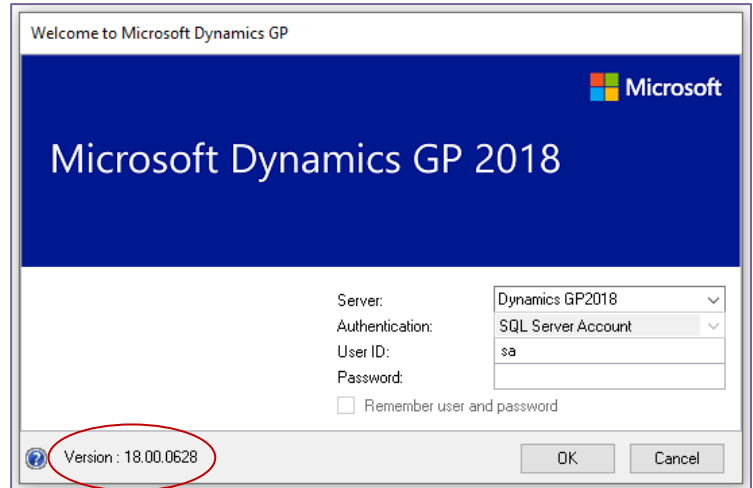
Welcome to Microsoft Dynamics GP

Microsoft

Microsoft Dynamics GP 2018

Server: Dynamics GP2018
Authentication: SQL Server Account
User ID: sa
Password:

Remember user and password

Version : 18.00.0628

OK

Cancel